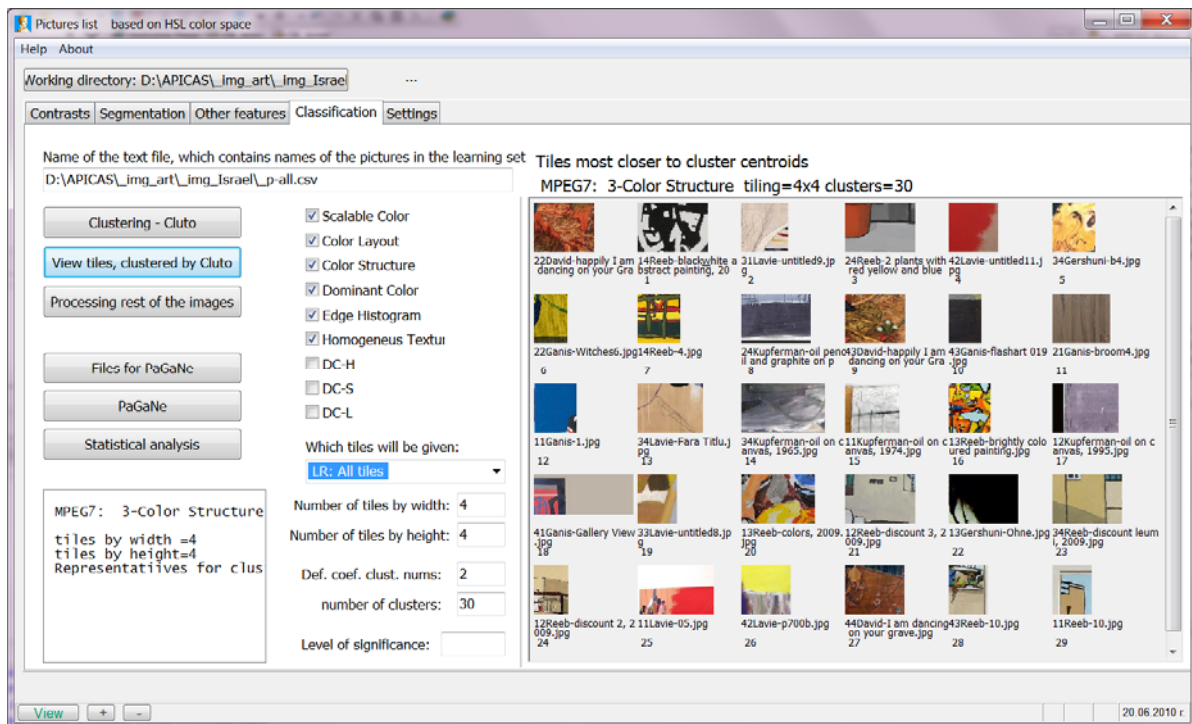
Pictures list based on HSL color space

Help About

Working directory: D:\APICAS\_img_art\_img_Israel

...

Contrasts | Segmentation | Other features | Classification | Settings

Name of the text file, which contains names of the pictures in the learning set

D:\APICAS\_img_art\_img_Israel\_p-all.csv

Clustering - Cluto

View tiles, clustered by Cluto

Processing rest of the images

Files for PaGaNe

PaGaNe

Statistical analysis

Scalable Color

Color Layout

Color Structure

Dominant Color

Edge Histogram

Homogeneus Textur

DC-H

DC-S

DC-L

Which tiles will be given:

LR: All tiles

MPEG7: 3-Color Structure

tiles by width =4
tiles by height=4
Representatiives for clus

Number of tiles by width: 4

Number of tiles by height: 4

Def. coef. clust. nums: 2

number of clusters: 30

Level of significance:

Tiles most closer to cluster centroids

MPEG7: 3-Color Structure tiling=4x4 clusters=30

22David-happily I am dancing on your Gra
0

14Reeb-blackwhite abstract painting, 20
1

31Lavie-untitled9.jpg
2

24Reeb-2 plants with red yellow and blue
3

42Lavie-untitled11.jpg
4

34Gershuni-b4.jpg
5

22Ganis-Witches6.jpg
6

14Reeb-4.jpg
7

24Kupferman-oil pencil and graphite on p
8

43David-happily I am dancing on your Gra
9

43Ganis-flashart 019.jpg
10

21Ganis-broom4.jpg
11

11Ganis-1.jpg
12

34Lavie-Fara Titlu.jpg
13

34Kupferman-oil on canvas, 1965.jpg
14

11Kupferman-oil on canvas, 1974.jpg
15

13Reeb-brightly colored painting.jpg
16

12Kupferman-oil on canvas, 1995.jpg
17

41Ganis-Gallery View.jpg
18

33Lavie-untitled8.jpg
19

13Reeb-colors, 2009.jpg
20

12Reeb-discount 3, 2009.jpg
21

13Gershuni-Ohne.jpg
22

34Reeb-discount leumi, 2009.jpg
23

12Reeb-discount 2, 2009.jpg
24

11Lavie-05.jpg
25

42Lavie-p700b.jpg
26

44David-I am dancing on your grave.jpg
27

43Reeb-10.jpg
28

11Reeb-10.jpg
29

View + -

20.06.2010 r